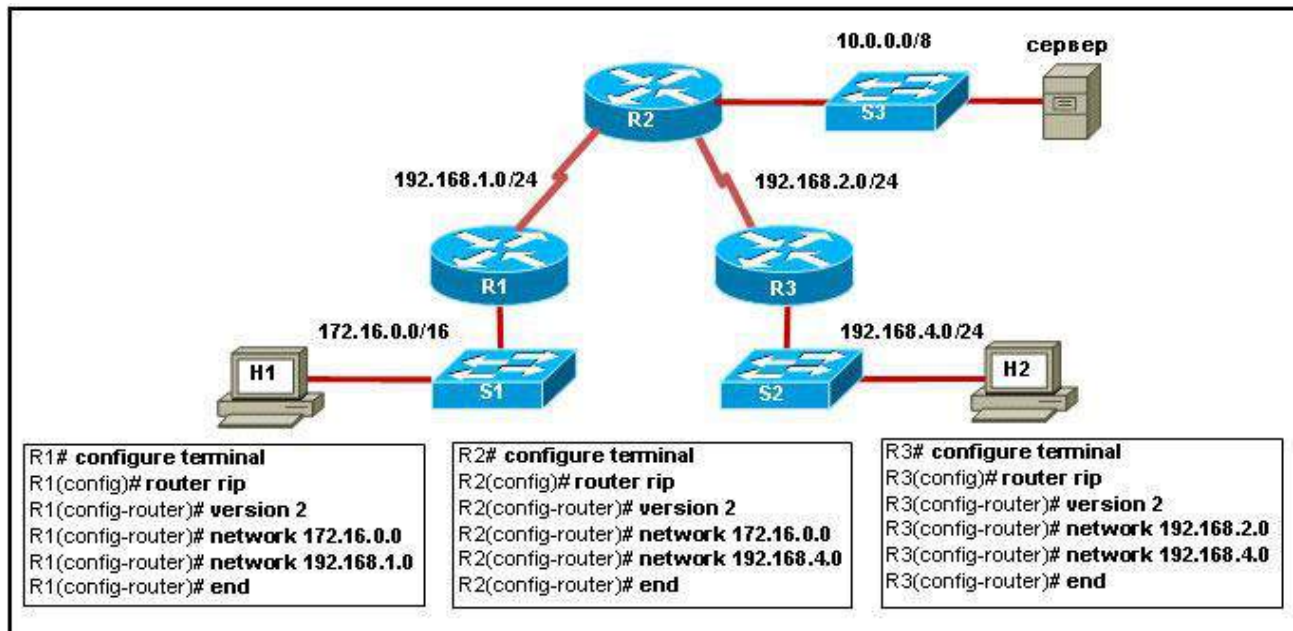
10.0.0.0/8

сервер

R2

S3

192.168.1.0/24

192.168.2.0/24

R1

R3

172.16.0.0/16

192.168.4.0/24

H1

S1

S2

H2

R1# **configure terminal**
R1(config)# **router rip**
R1(config-router)# **version 2**
R1(config-router)# **network 172.16.0.0**
R1(config-router)# **network 192.168.1.0**
R1(config-router)# **end**

R2# **configure terminal**
R2(config)# **router rip**
R2(config-router)# **version 2**
R2(config-router)# **network 172.16.0.0**
R2(config-router)# **network 192.168.4.0**
R2(config-router)# **end**

R3# **configure terminal**
R3(config)# **router rip**
R3(config-router)# **version 2**
R3(config-router)# **network 192.168.2.0**
R3(config-router)# **network 192.168.4.0**
R3(config-router)# **end**